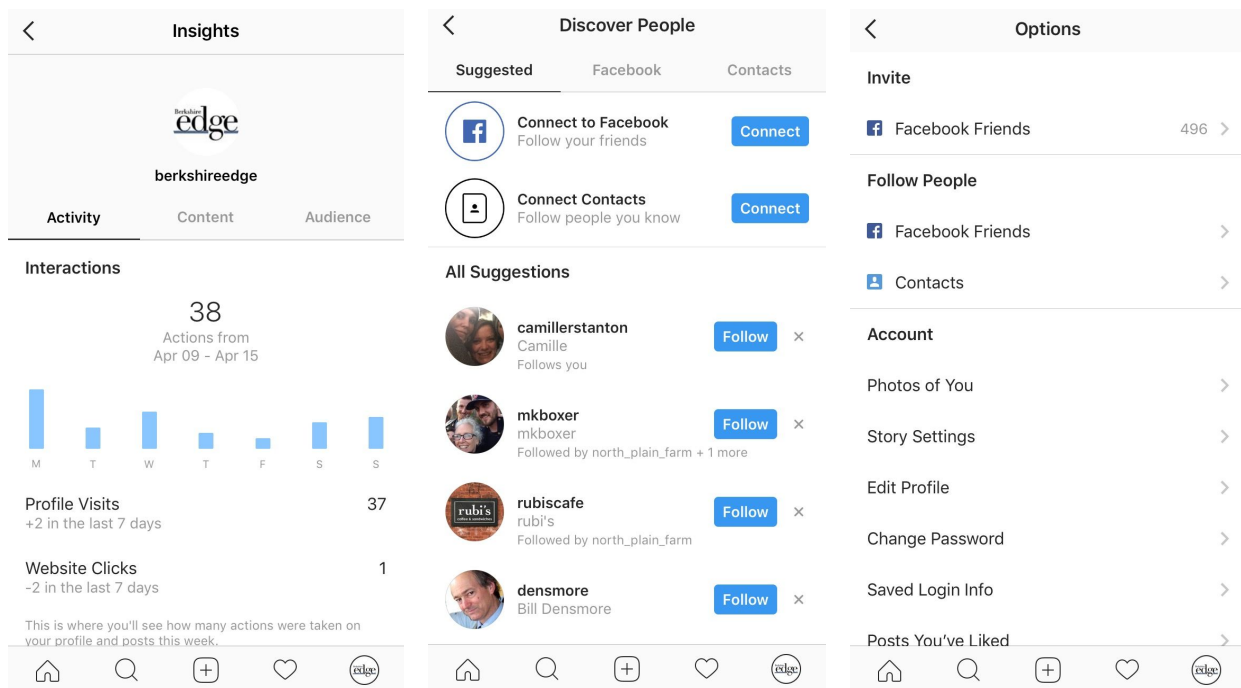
Insights

Berkshire edge

berkshireedge

Activity Content Audience

Interactions

38
Actions from
Apr 09 - Apr 15

M T W T F S S

Profile Visits 37
+2 in the last 7 days

Website Clicks 1
-2 in the last 7 days

This is where you'll see how many actions were taken on your profile and posts this week.

Discover People

Suggested Facebook Contacts

Connect to Facebook
Follow your friends
Connect

Connect Contacts
Follow people you know
Connect

All Suggestions

camillerstanton
Camille
Follows you
Follow

mkboxer
mkboxer
Followed by north_plain_farm + 1 more
Follow

rubiscafe
rubi's
Followed by north_plain_farm
Follow

densmore
Bill Densmore
Follow

Options

Invite

Facebook Friends 496

Follow People

Facebook Friends

Contacts

Account

Photos of You

Story Settings

Edit Profile

Change Password

Saved Login Info

Posts You've Liked